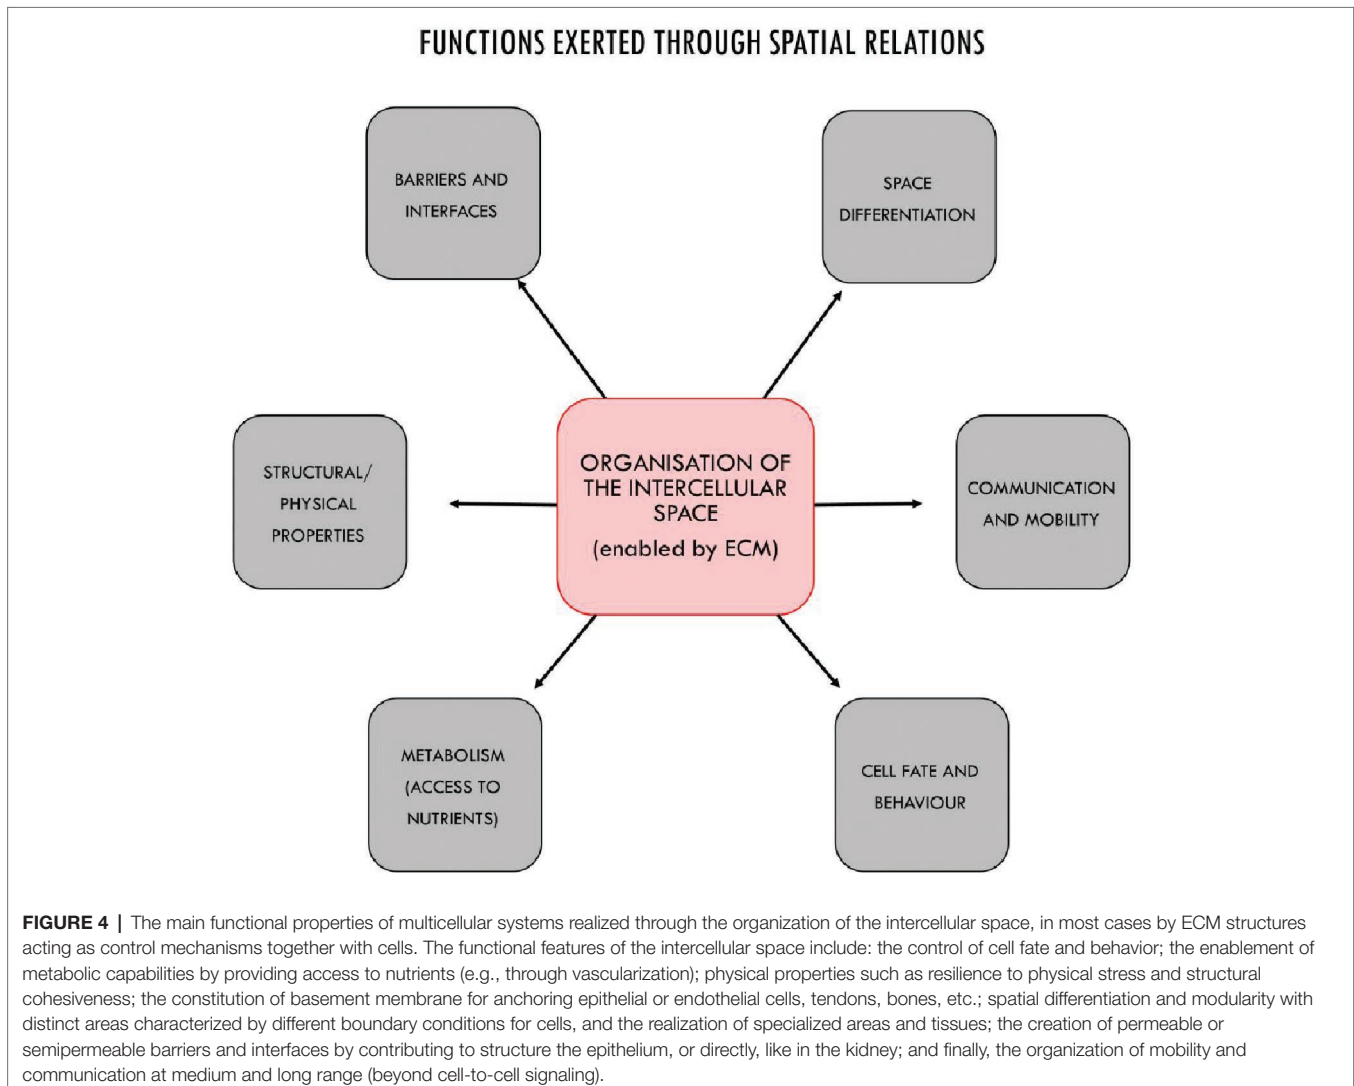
FUNCTIONS EXERTED THROUGH SPATIAL RELATIONS

BARRIERS AND INTERFACES

SPACE DIFFERENTIATION

STRUCTURAL/ PHYSICAL PROPERTIES

ORGANISATION OF THE INTERCELLULAR SPACE (enabled by ECM)

COMMUNICATION AND MOBILITY

METABOLISM (ACCESS TO NUTRIENTS)

CELL FATE AND BEHAVIOUR

**FIGURE 4 |** The main functional properties of multicellular systems realized through the organization of the intercellular space, in most cases by ECM structures acting as control mechanisms together with cells. The functional features of the intercellular space include: the control of cell fate and behavior; the enablement of metabolic capabilities by providing access to nutrients (e.g., through vascularization); physical properties such as resilience to physical stress and structural cohesiveness; the constitution of basement membrane for anchoring epithelial or endothelial cells, tendons, bones, etc.; spatial differentiation and modularity with distinct areas characterized by different boundary conditions for cells, and the realization of specialized areas and tissues; the creation of permeable or semipermeable barriers and interfaces by contributing to structure the epithelium, or directly, like in the kidney; and finally, the organization of mobility and communication at medium and long range (beyond cell-to-cell signaling).